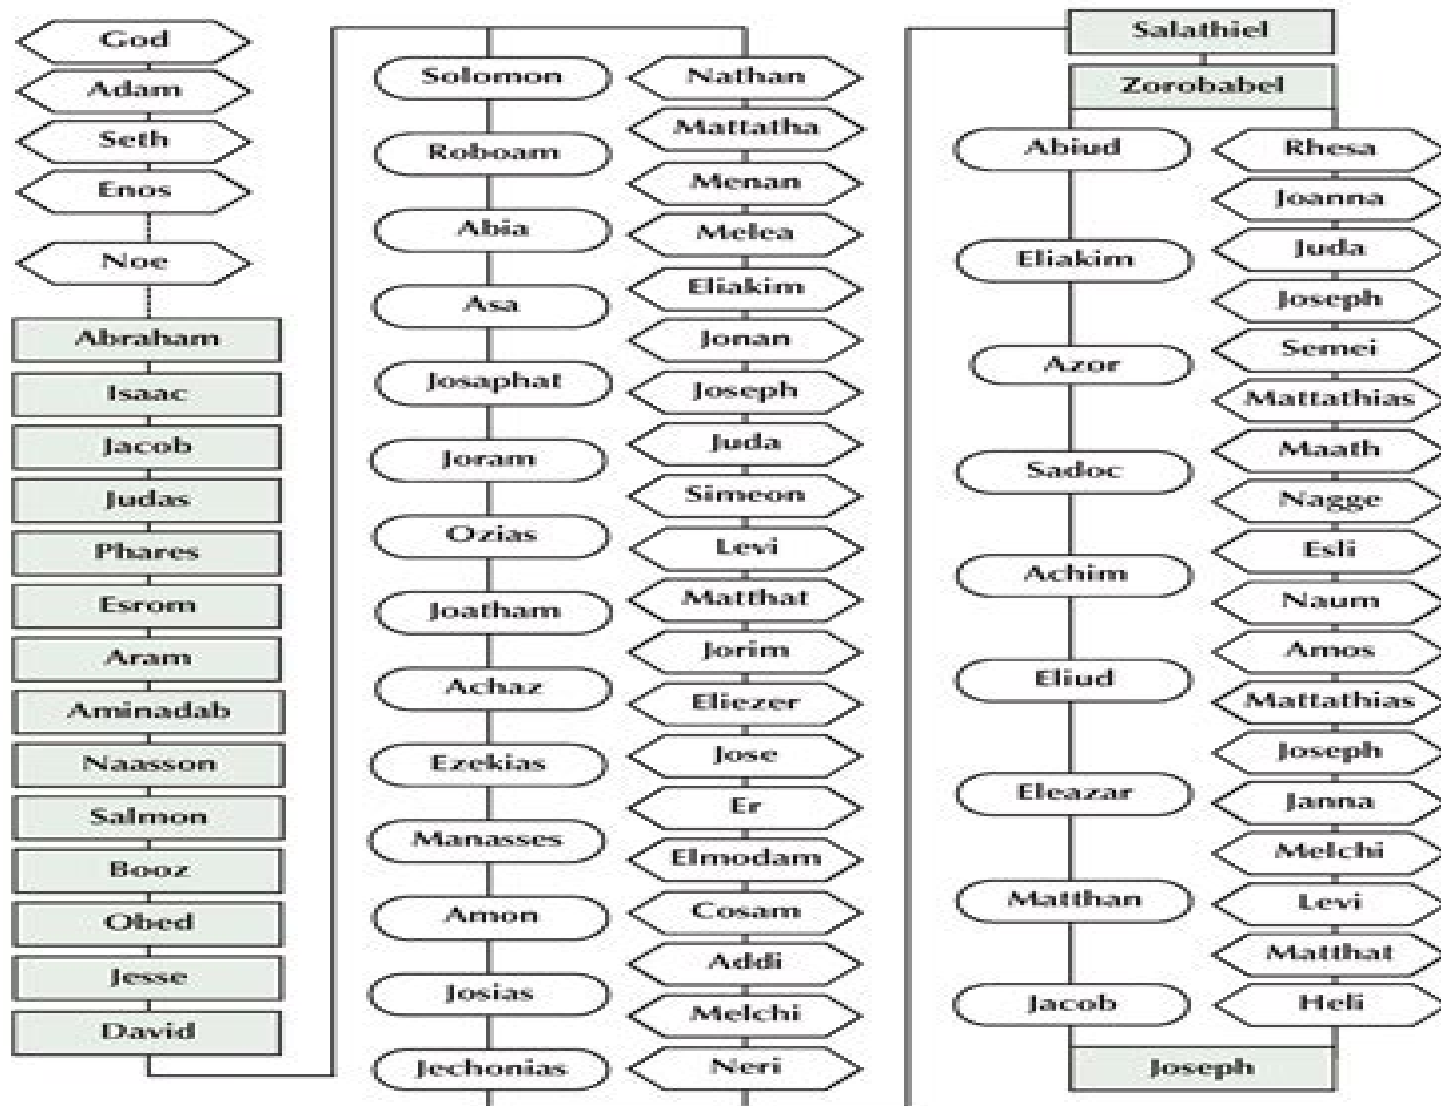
God
Adam
Seth
Enos
Noe
Abraham
Isaac
Jacob
Judas
Phares
Esrom
Aram
Aminadab
Naasson
Salmon
Booz
Obed
Jesse
David

Solomon
Roboam
Abia
Asa
Josaphat
Joram
Ozias
Joatham
Achaz
Ezekias
Manasses
Amon
Josias
Jechonias

Nathan
Mattatha
Menan
Melea
Eliakim
Jonan
Joseph
Juda
Simeon
Levi
Matthat
Jorim
Eliezer
Jose
Er
Elmodam
Cosam
Addi
Melchi
Neri

Salathiel
Zorobabel

Abiud
Eliakim
Azor
Sadoc
Achim
Eliud
Eleazar
Matthan
Jacob

Rhesa
Joanna
Juda
Joseph
Semei
Mattathias
Maath
Nagge
Esli
Naum
Amos
Mattathias
Joseph
Janna
Melchi
Levi
Matthat
Heli

Joseph